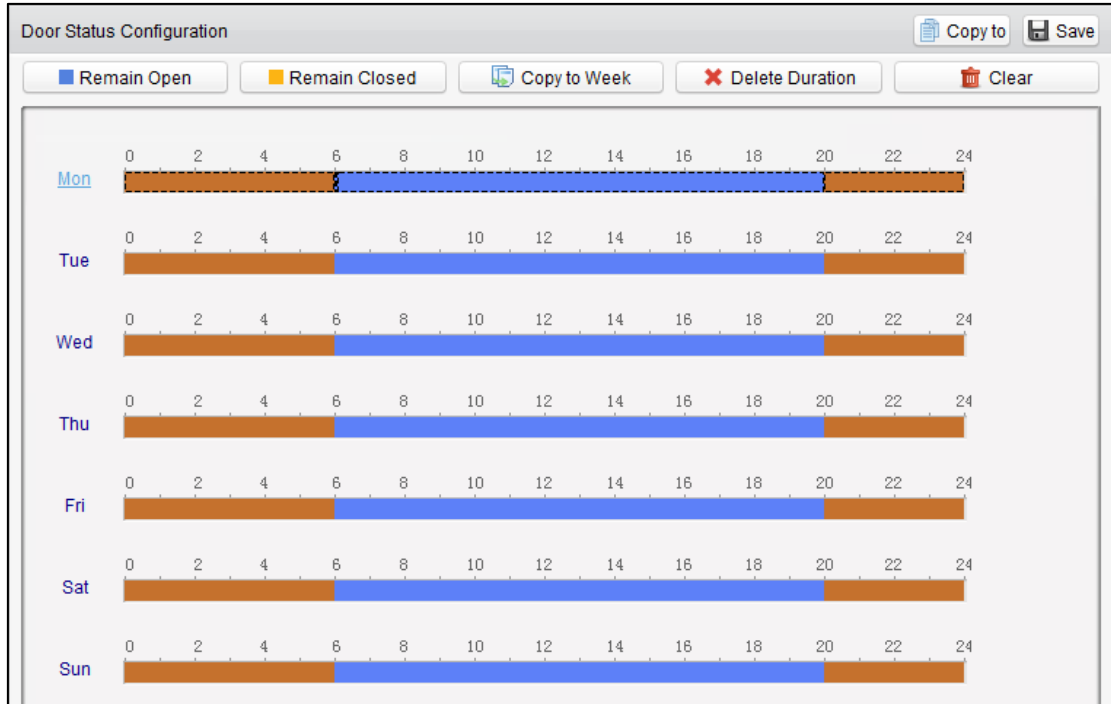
Door Status Configuration

Copy to Save

Remain Open Remain Closed Copy to Week Delete Duration Clear

0 2 4 6 8 10 12 14 16 18 20 22 24
Mon

0 2 4 6 8 10 12 14 16 18 20 22 24
Tue

0 2 4 6 8 10 12 14 16 18 20 22 24
Wed

0 2 4 6 8 10 12 14 16 18 20 22 24
Thu

0 2 4 6 8 10 12 14 16 18 20 22 24
Fri

0 2 4 6 8 10 12 14 16 18 20 22 24
Sat

0 2 4 6 8 10 12 14 16 18 20 22 24
Sun